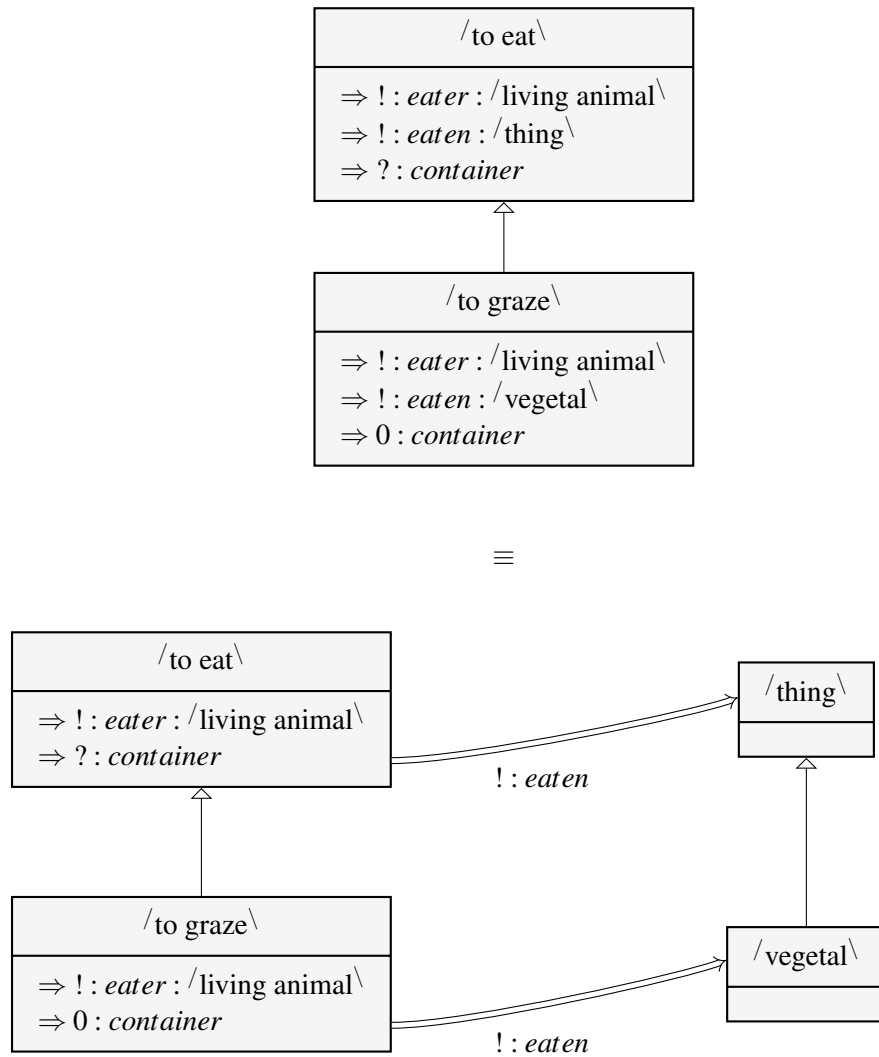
$^{/}$to eat$^{\backslash}$

$\Rightarrow$ ! : *eater* : $^{/}$living animal$^{\backslash}$
$\Rightarrow$ ! : *eaten* : $^{/}$thing$^{\backslash}$
$\Rightarrow$ ? : *container*

$^{/}$to graze$^{\backslash}$

$\Rightarrow$ ! : *eater* : $^{/}$living animal$^{\backslash}$
$\Rightarrow$ ! : *eaten* : $^{/}$vegetal$^{\backslash}$
$\Rightarrow$ 0 : *container*

$\equiv$

$^{/}$to eat$^{\backslash}$

$\Rightarrow$ ! : *eater* : $^{/}$living animal$^{\backslash}$
$\Rightarrow$ ? : *container*

$^{/}$thing$^{\backslash}$

! : *eaten*

$^{/}$to graze$^{\backslash}$

$\Rightarrow$ ! : *eater* : $^{/}$living animal$^{\backslash}$
$\Rightarrow$ 0 : *container*

$^{/}$vegetal$^{\backslash}$

! : *eaten*